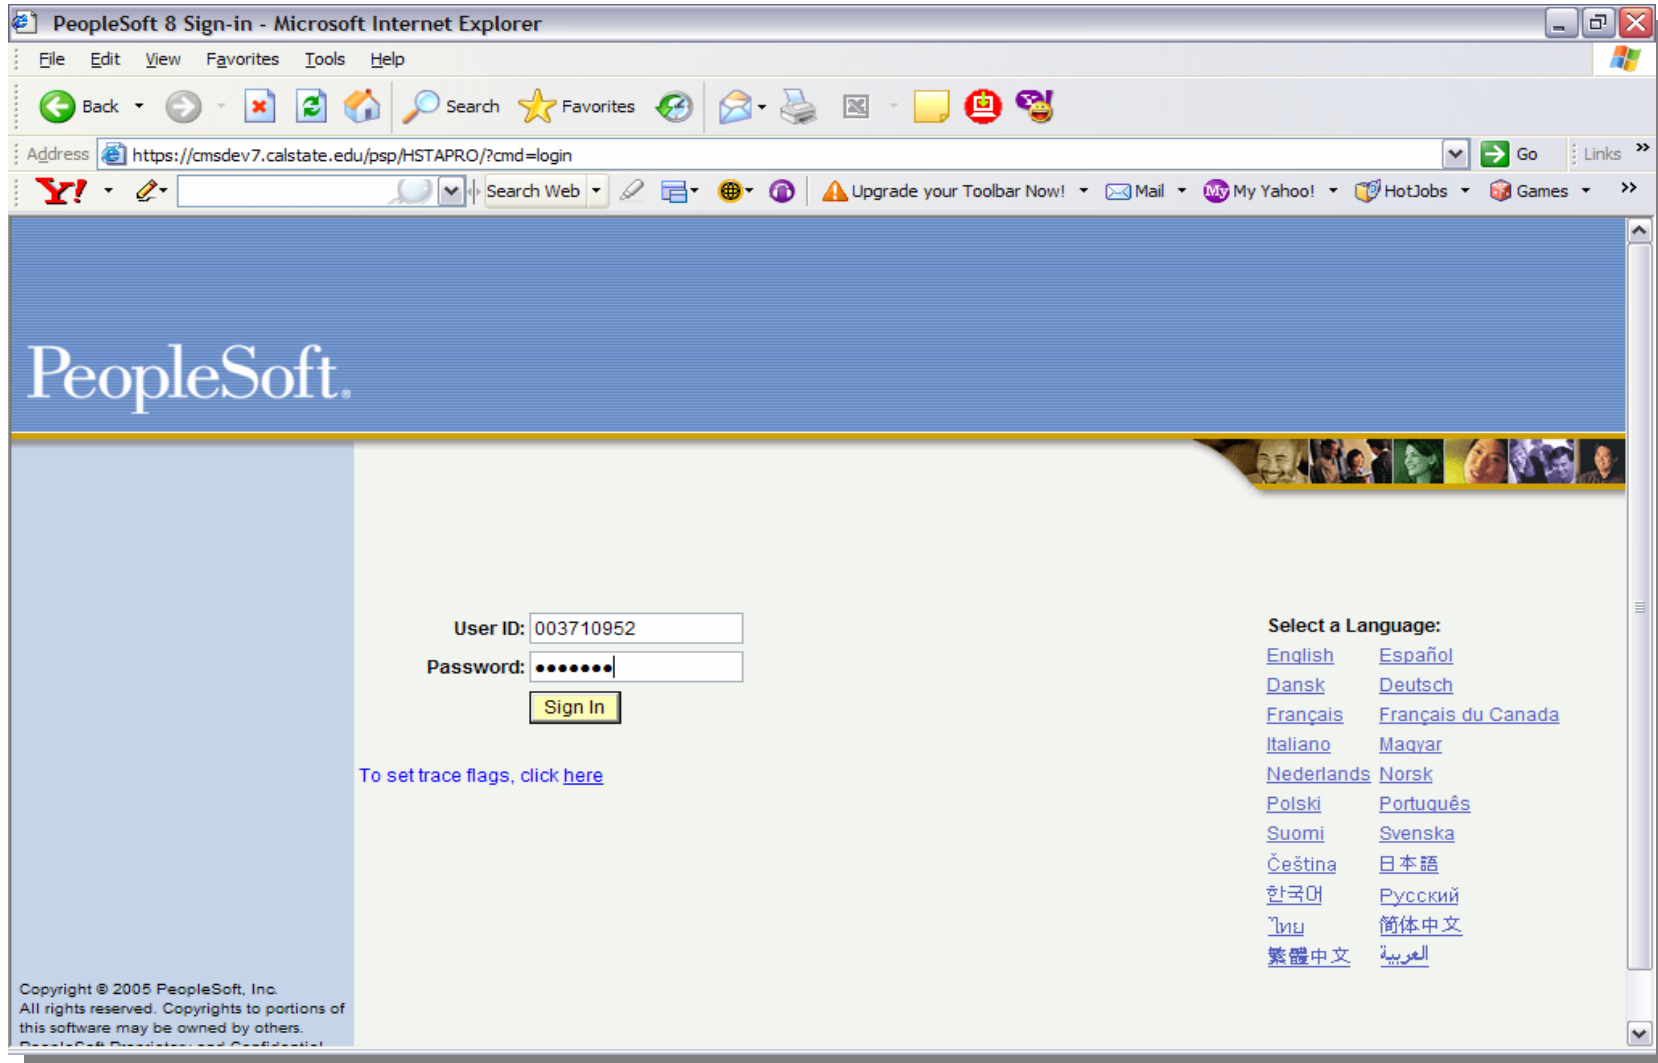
PeopleSoft 8 Sign-in - Microsoft Internet Explorer

File Edit View Favorites Tools Help

Back Search Favorites

Address https://cmsdev7.calstate.edu/psp/HSTAPRO/?cmd=login Go Links

Y! Search Web Upgrade your Toolbar Now! Mail My Yahoo! HotJobs Games

PeopleSoft.

User ID: 003710952
Password: •••••••
Sign In

To set trace flags, click here

Select a Language:
English Español
Dansk Deutsch
Français Français du Canada
Italiano Magyar
Nederlands Norsk
Polski Português
Suomi Svenska
Čeština 日本語
한국어 Русский
ไทย 简体中文
繁體中文 العربية

Copyright © 2005 PeopleSoft, Inc.
All rights reserved. Copyrights to portions of this software may be owned by others.
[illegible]